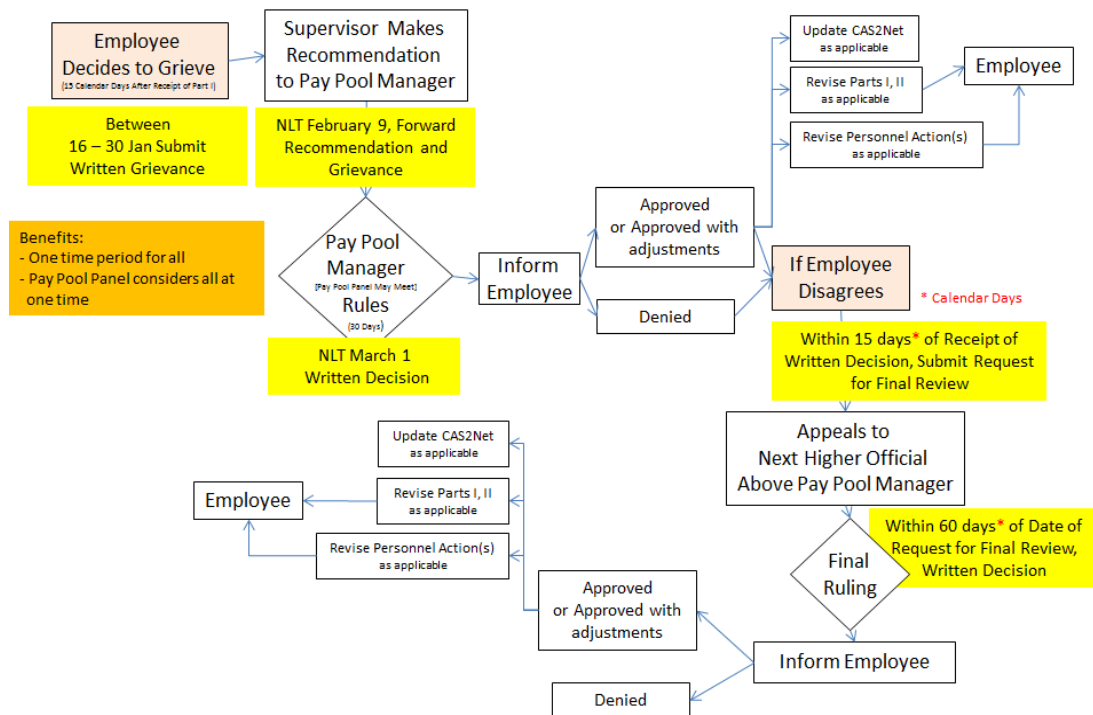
Employee Decides to Grieve
(15 Calendar Days After Receipt of Part I)

Between 16 – 30 Jan Submit Written Grievance

Supervisor Makes Recommendation to Pay Pool Manager

NLT February 9, Forward Recommendation and Grievance

Benefits:
- One time period for all
- Pay Pool Panel considers all at one time

Pay Pool Manager
(Pay Pool Panel May Meet)
Rules
(30 Days)

NLT March 1 Written Decision

Inform Employee

Approved or Approved with adjustments

Denied

Update CAS2Net as applicable

Revise Parts I, II as applicable

Revise Personnel Action(s) as applicable

Employee

If Employee Disagrees

* Calendar Days

Within 15 days* of Receipt of Written Decision, Submit Request for Final Review

Appeals to Next Higher Official Above Pay Pool Manager

Within 60 days* of Date of Request for Final Review, Written Decision

Final Ruling

Inform Employee

Approved or Approved with adjustments

Denied

Update CAS2Net as applicable

Revise Parts I, II as applicable

Revise Personnel Action(s) as applicable

Employee